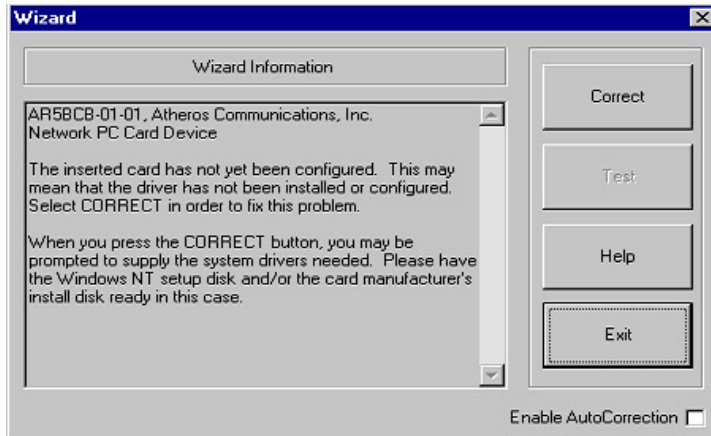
Wizard

Wizard Information

AR5BCB-01-01, Atheros Communications, Inc.
Network PC Card Device

The inserted card has not yet been configured. This may mean that the driver has not been installed or configured. Select CORRECT in order to fix this problem.

When you press the CORRECT button, you may be prompted to supply the system drivers needed. Please have the Windows NT setup disk and/or the card manufacturer's install disk ready in this case.

Correct

Test

Help

Exit

Enable AutoCorrection